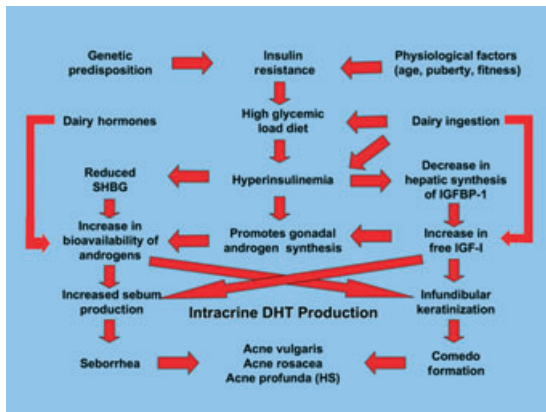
Genetic predisposition

Insulin resistance

Physiological factors (age, puberty, fitness)

High glycemic load diet

Dairy hormones

Dairy ingestion

Reduced SHBG

Hyperinsulinemia

Decrease in hepatic synthesis of IGFBP-1

Increase in bioavailability of androgens

Promotes gonadal androgen synthesis

Increase in free IGF-I

Increased sebum production

Intracrine DHT Production

Infundibular keratinization

Seborrhea

Acne vulgaris
Acne rosacea
Acne profunda (HS)

Comedo formation